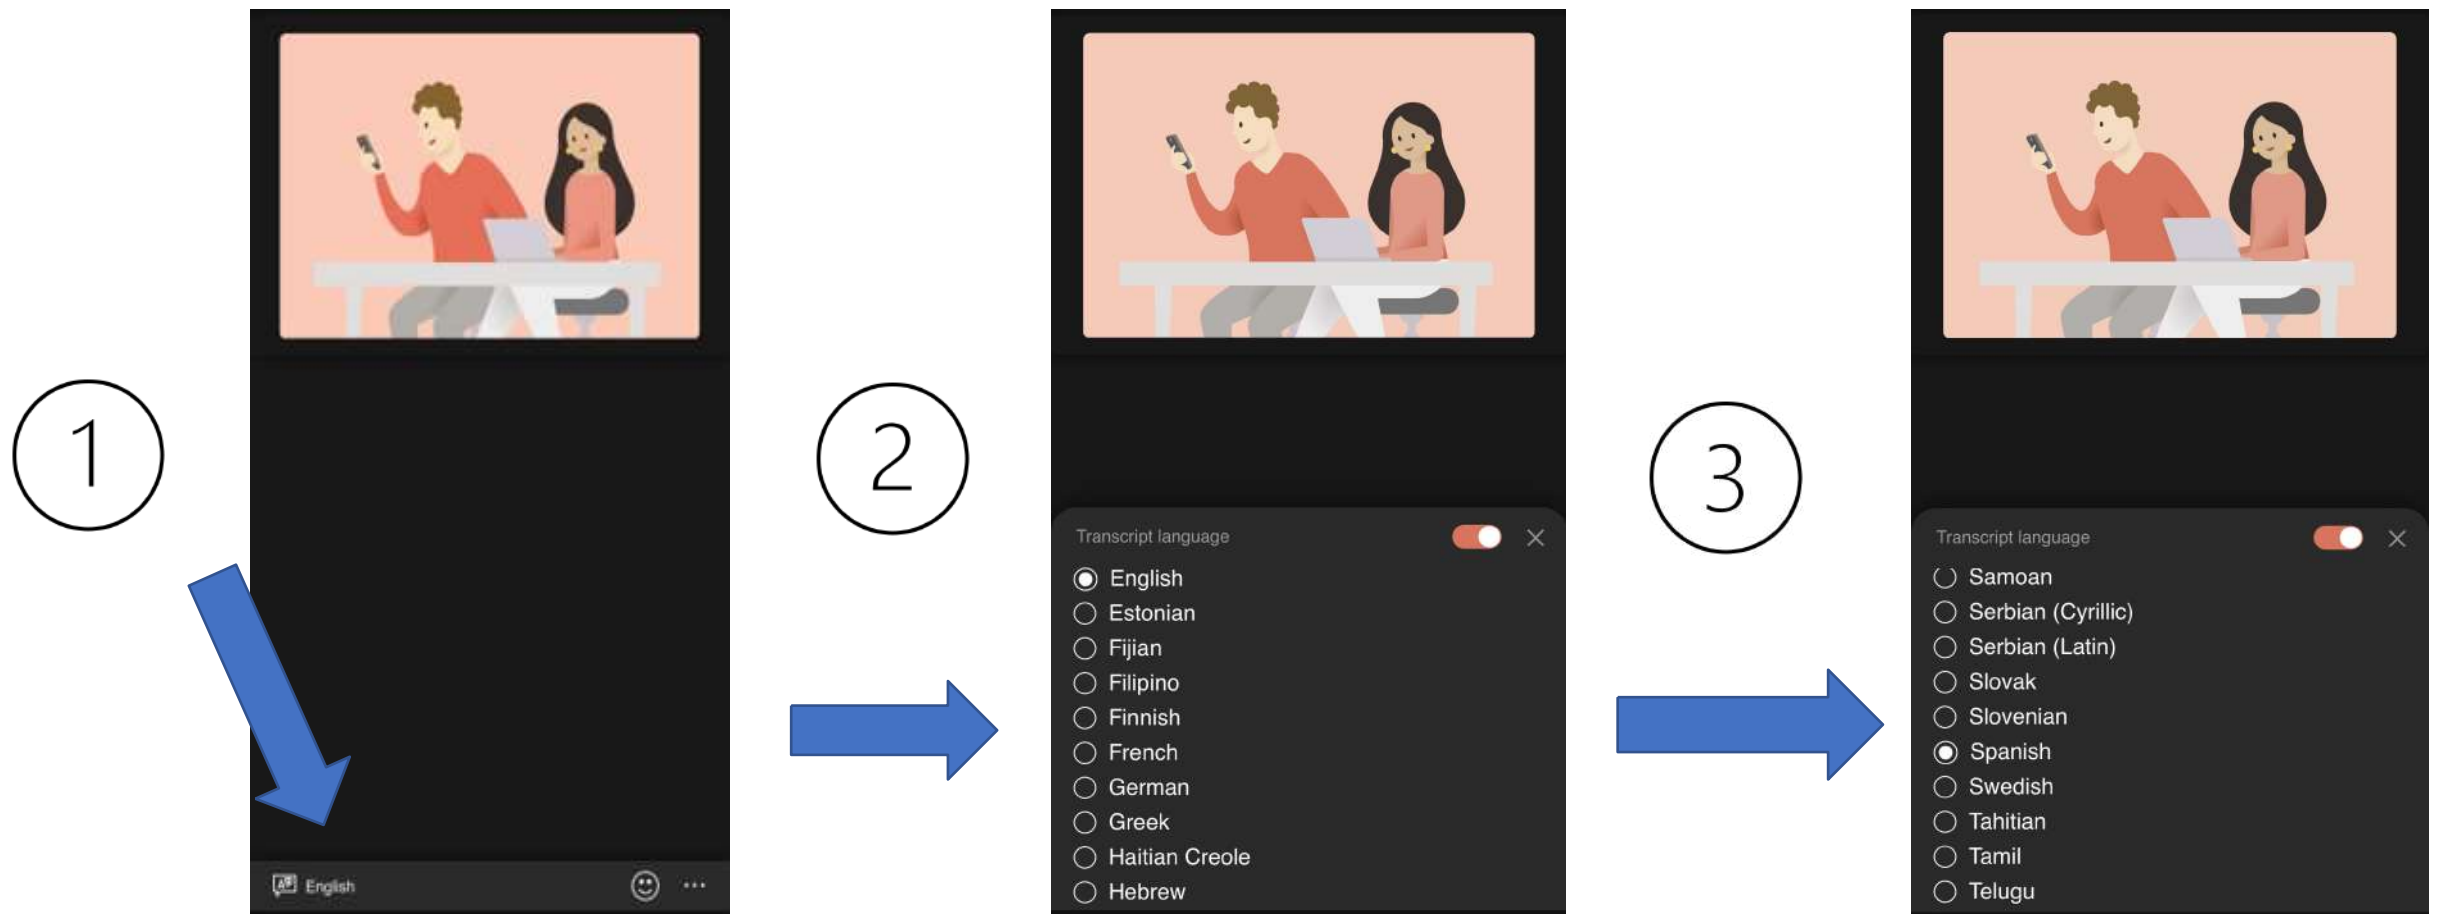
1

English

···

2

Transcript language

English
Estonian
Fijian
Filipino
Finnish
French
German
Greek
Haitian Creole
Hebrew

3

Transcript language

Samoan
Serbian (Cyrillic)
Serbian (Latin)
Slovak
Slovenian
Spanish
Swedish
Tahitian
Tamil
Telugu